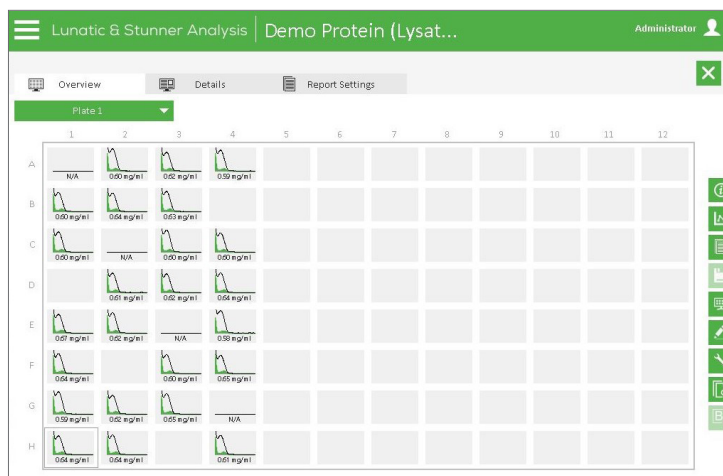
Lunatic & Stunner Analysis | Demo Protein (Lysat...

Administrator

Overview | Details | Report Settings

Plate 1

|   | 1 | 2 | 3 | 4 | 5 | 6 | 7 | 8 | 9 | 10 | 11 | 12 |
|---|---|---|---|---|---|---|---|---|---|---|---|---|
| A | N/A | 0.60 mg/ml | 0.62 mg/ml | 0.59 mg/ml | | | | | | | | |
| B | 0.60 mg/ml | 0.64 mg/ml | 0.63 mg/ml | | | | | | | | | |
| C | 0.60 mg/ml | N/A | 0.60 mg/ml | 0.60 mg/ml | | | | | | | | |
| D | | 0.61 mg/ml | 0.62 mg/ml | 0.64 mg/ml | | | | | | | | |
| E | 0.67 mg/ml | 0.62 mg/ml | N/A | 0.58 mg/ml | | | | | | | | |
| F | 0.64 mg/ml | | 0.60 mg/ml | 0.65 mg/ml | | | | | | | | |
| G | 0.59 mg/ml | 0.62 mg/ml | 0.65 mg/ml | N/A | | | | | | | | |
| H | 0.64 mg/ml | 0.64 mg/ml | | 0.61 mg/ml | | | | | | | | |